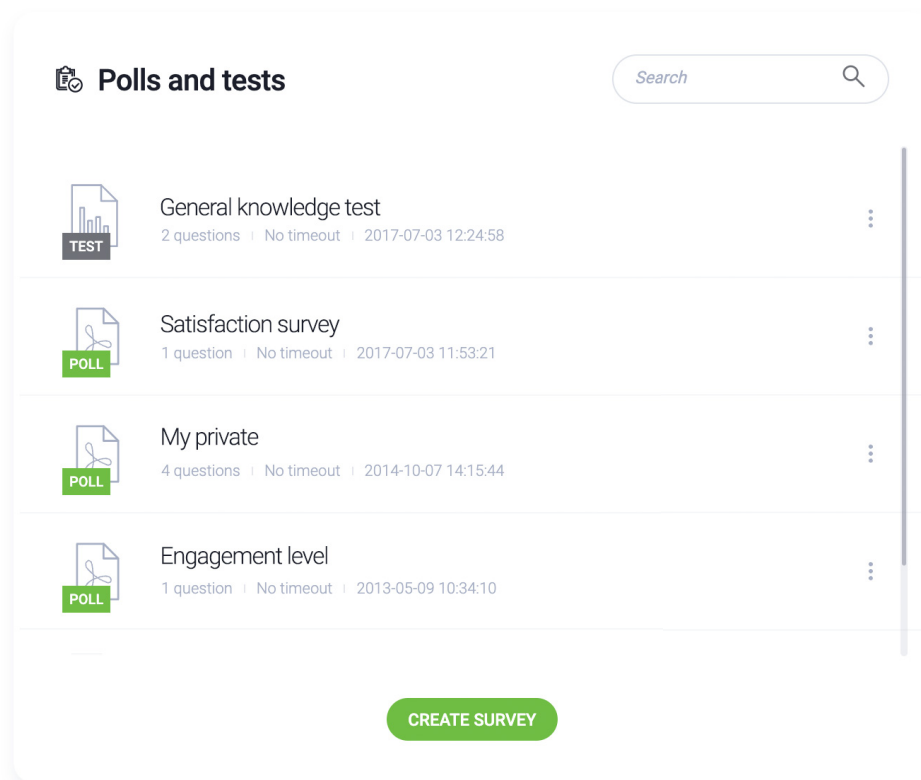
Polls and tests

Search

TEST
General knowledge test
2 questions | No timeout | 2017-07-03 12:24:58

POLL
Satisfaction survey
1 question | No timeout | 2017-07-03 11:53:21

POLL
My private
4 questions | No timeout | 2014-10-07 14:15:44

POLL
Engagement level
1 question | No timeout | 2013-05-09 10:34:10

CREATE SURVEY